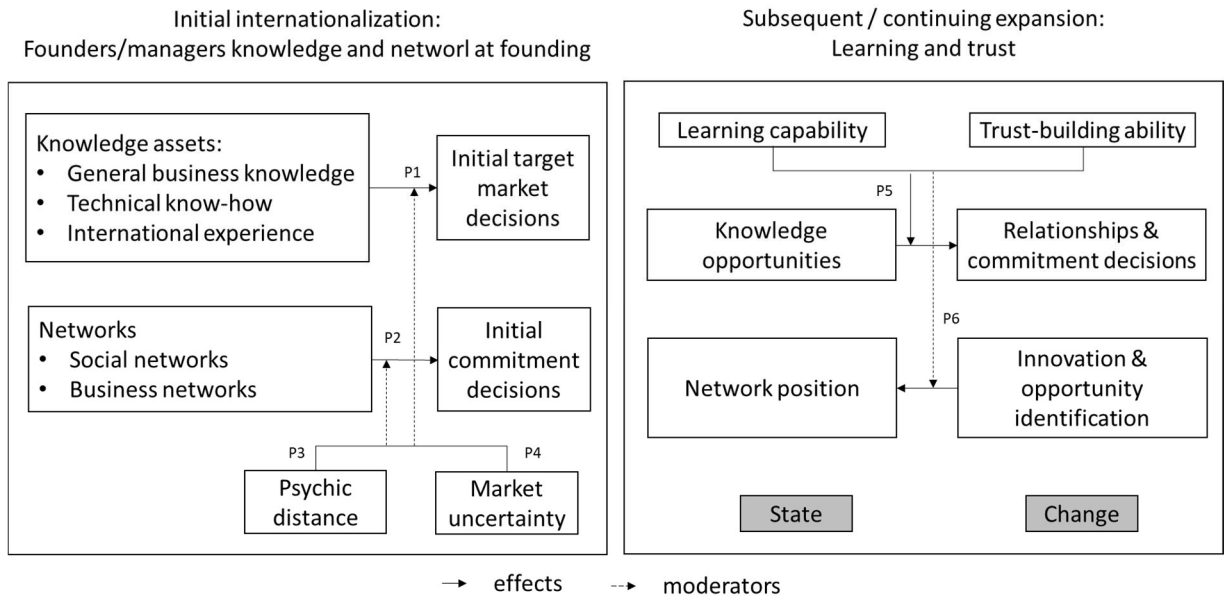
Initial internationalization:
Founders/managers knowledge and networl at founding

Knowledge assets:
• General business knowledge
• Technical know-how
• International experience

P1

Initial target market decisions

Networks
• Social networks
• Business networks

P2

Initial commitment decisions

P3

P4

Psychic distance

Market uncertainty

Subsequent / continuing expansion:
Learning and trust

Learning capability

Trust-building ability

P5

Knowledge opportunities

Relationships & commitment decisions

P6

Network position

Innovation & opportunity identification

State

Change

effects

moderators